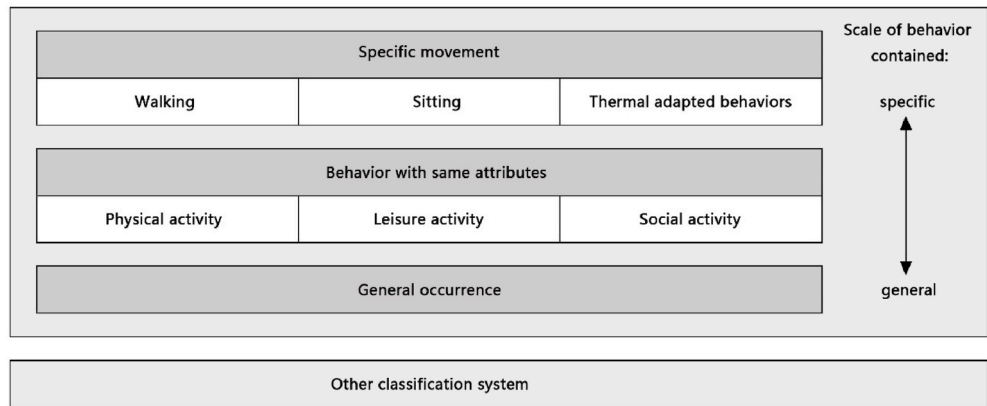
Specific movement

| Walking | Sitting | Thermal adapted behaviors |
|---|---|---|

Behavior with same attributes

| Physical activity | Leisure activity | Social activity |
|---|---|---|

General occurrence

Scale of behavior contained:

specific

general

Other classification system